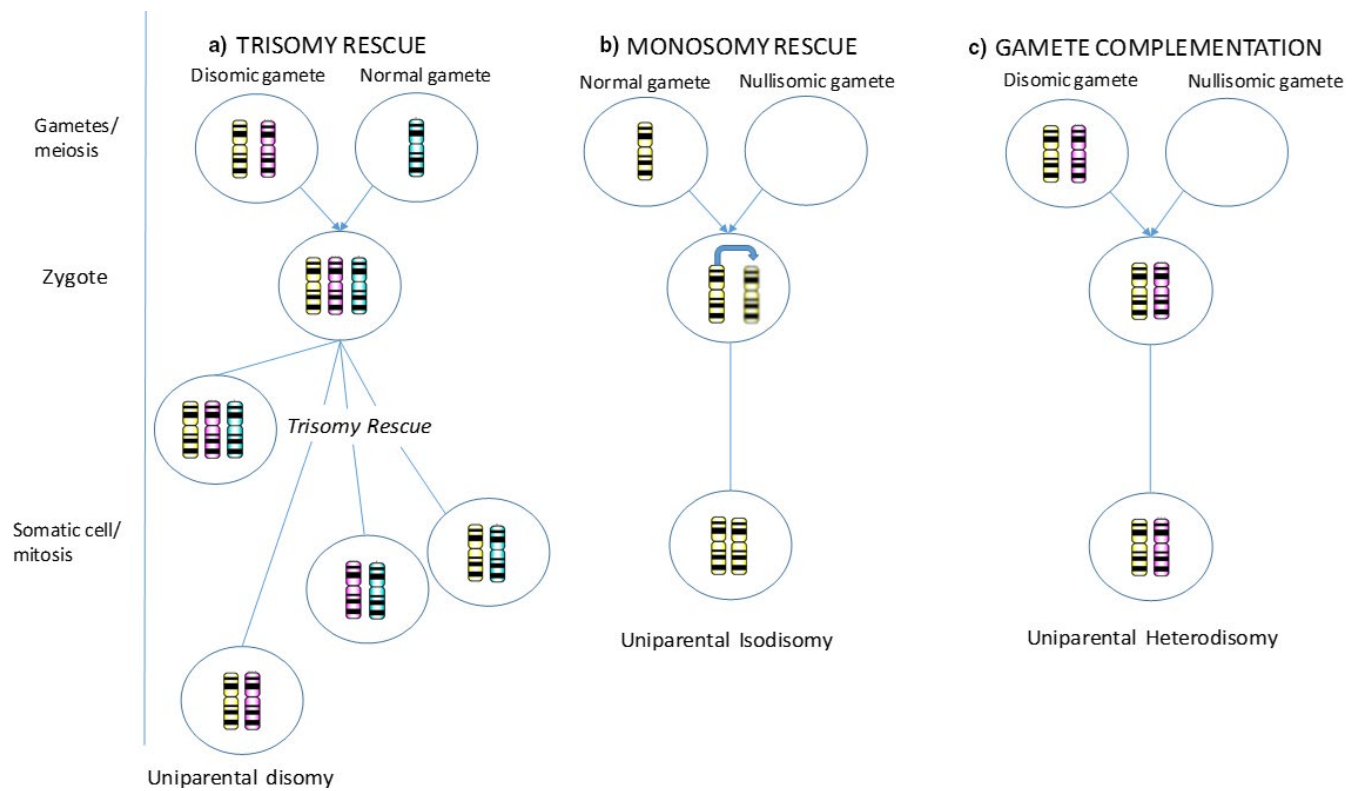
a) TRISOMY RESCUE

Disomic gamete

Normal gamete

b) MONOSOMY RESCUE

Normal gamete

Nullisomic gamete

c) GAMETE COMPLEMENTATION

Disomic gamete

Nullisomic gamete

Gametes/ meiosis

Zygote

Trisomy Rescue

Somatic cell/ mitosis

Uniparental Isodisomy

Uniparental Heterodisomy

Uniparental disomy